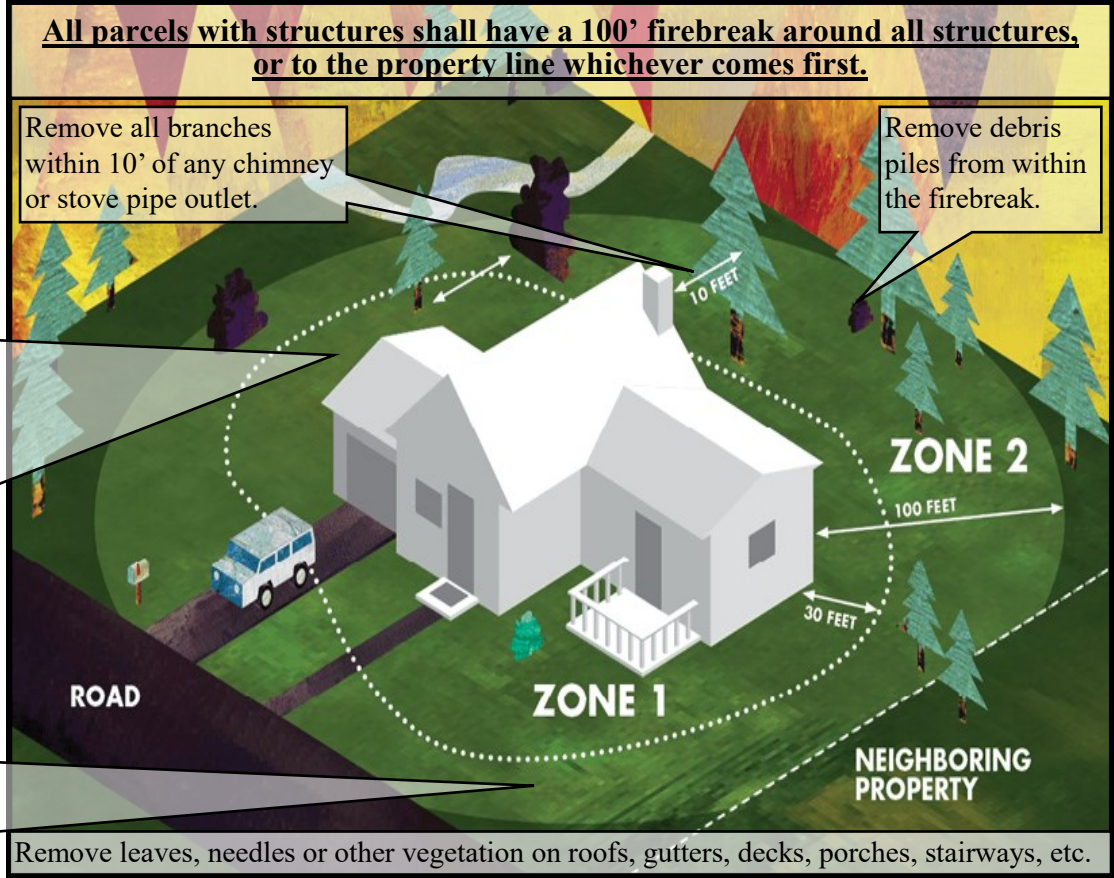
All parcels with structures shall have a 100' firebreak around all structures, or to the property line whichever comes first.

Remove all branches within 10' of any chimney or stove pipe outlet.

Remove debris piles from within the firebreak.

10 FEET

ZONE 2

100 FEET

30 FEET

ROAD

ZONE 1

NEIGHBORING PROPERTY

Remove leaves, needles or other vegetation on roofs, gutters, decks, porches, stairways, etc.